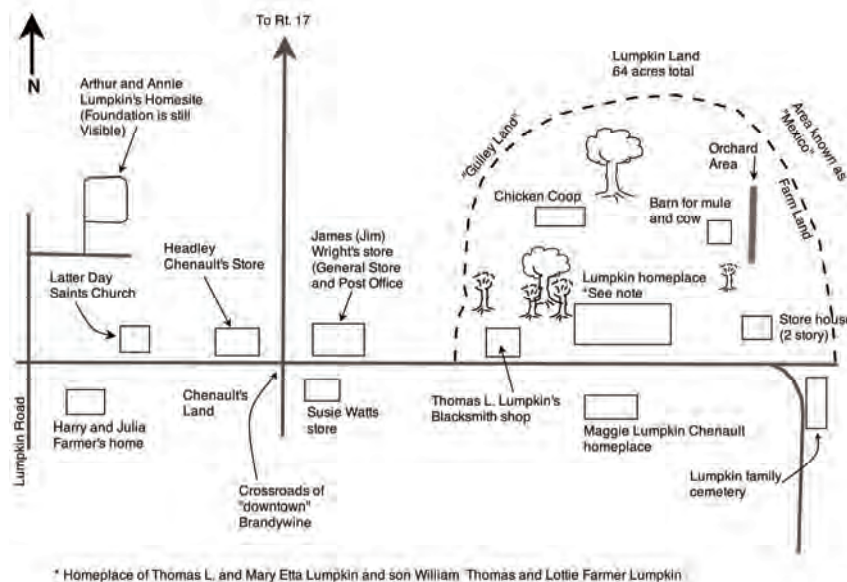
N

To Rt. 17

Lumpkin Land
64 acres total

Arthur and Annie Lumpkin's Homesite (Foundation is still Visible)

"Gulley Land"

Area known as "Mexico"

Orchard Area

Farm Land

Chicken Coop

Barn for mule and cow

Headley Chenault's Store

James (Jim) Wright's store (General Store and Post Office

Lumpkin homeplace *See note

Latter Day Saints Church

Store house (2 story)

Lumpkin Road

Harry and Julia Farmer's home

Chenault's Land

Susie Watts store

Thomas L. Lumpkin's Blacksmith shop

Maggie Lumpkin Chenault homeplace

Lumpkin family cemetery

Crossroads of "downtown" Brandywine

* Homeplace of Thomas L. and Mary Etta Lumpkin and son William Thomas and Lottie Farmer Lumpkin